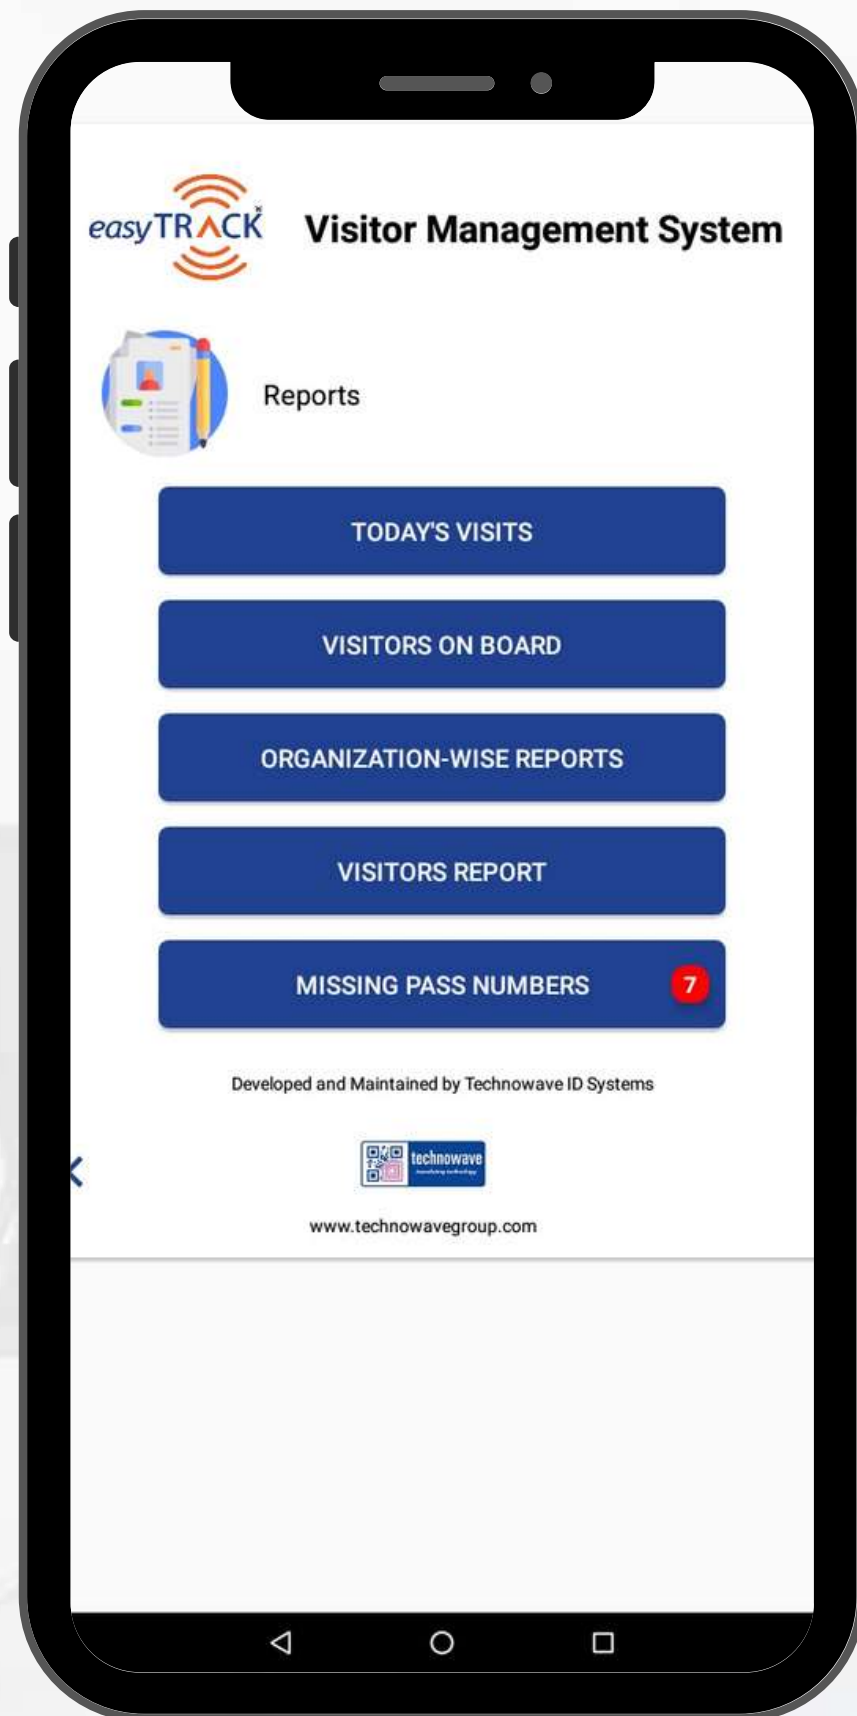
easyTRACK

Visitor Management System

Reports

TODAY'S VISITS

VISITORS ON BOARD

ORGANIZATION-WISE REPORTS

VISITORS REPORT

MISSING PASS NUMBERS 7

Developed and Maintained by Technowave ID Systems

technowave

www.technowavegroup.com